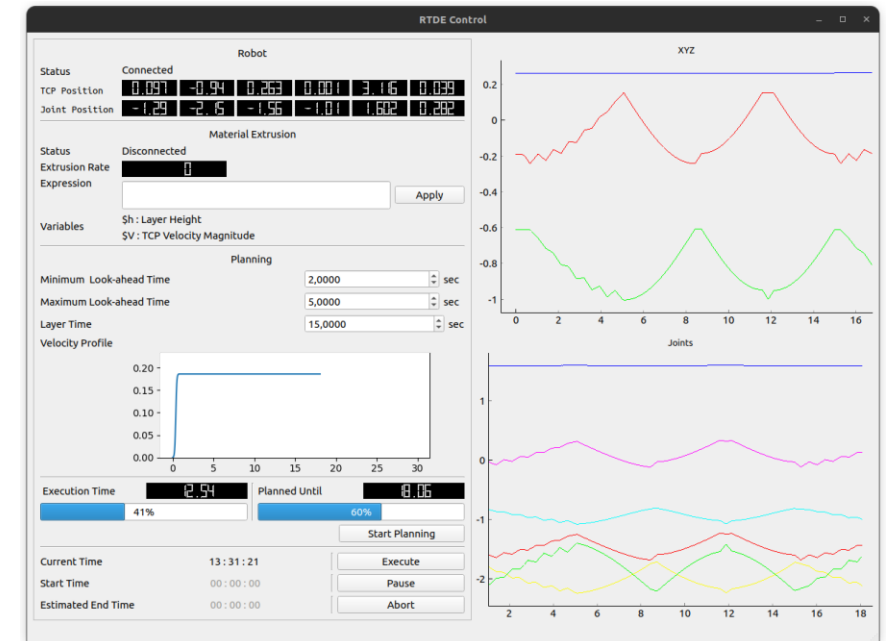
RTDE Control

Robot

Status Connected
TCP Position 0.097 -0.94 0.263 0.001 3.116 0.039
Joint Position -1.29 -2.15 -1.56 -1.01 1.602 0.282

Material Extrusion

Status Disconnected
Extrusion Rate 0
Expression
Apply
Variables $h : Layer Height
$V : TCP Velocity Magnitude

Planning

Minimum Look-ahead Time 2,0000 sec
Maximum Look-ahead Time 5,0000 sec
Layer Time 15,0000 sec
Velocity Profile

0.20
0.15
0.10
0.05
0.00
0 5 10 15 20 25 30

Execution Time 12.54
41%
Planned Until 18.06
60%
Start Planning

Current Time 13 : 31 : 21
Start Time 00 : 00 : 00
Estimated End Time 00 : 00 : 00
Execute
Pause
Abort

XYZ
0.2
0
-0.2
-0.4
-0.6
-0.8
-1
0 2 4 6 8 10 12 14 16

Joints
1
0
-1
-2
2 4 6 8 10 12 14 16 18